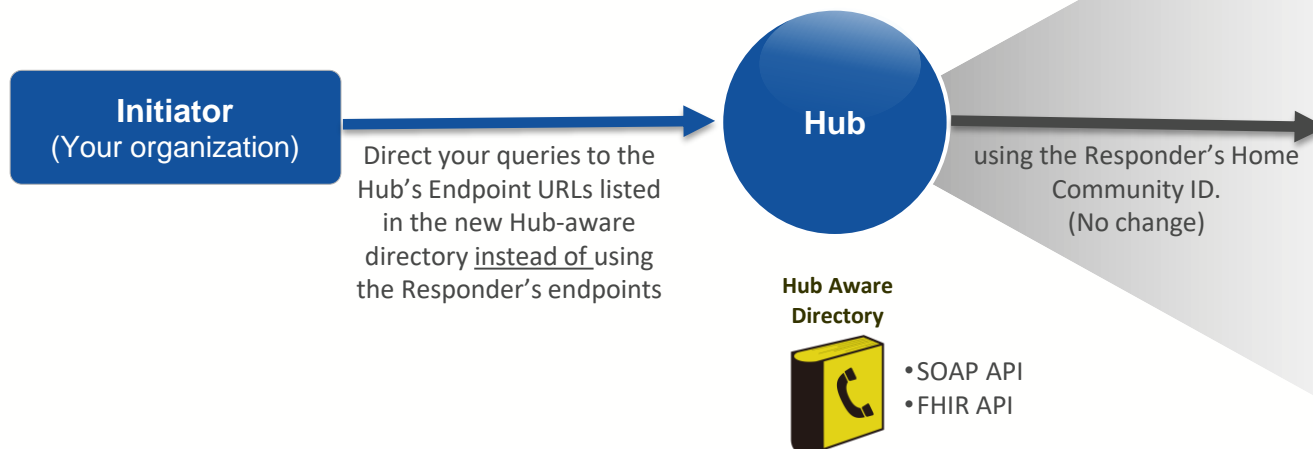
Initiator
(Your organization)

Direct your queries to the Hub's Endpoint URLs listed in the new Hub-aware directory instead of using the Responder's endpoints

Hub

using the Responder's Home Community ID.
(No change)

Hub Aware Directory

• SOAP API
• FHIR API